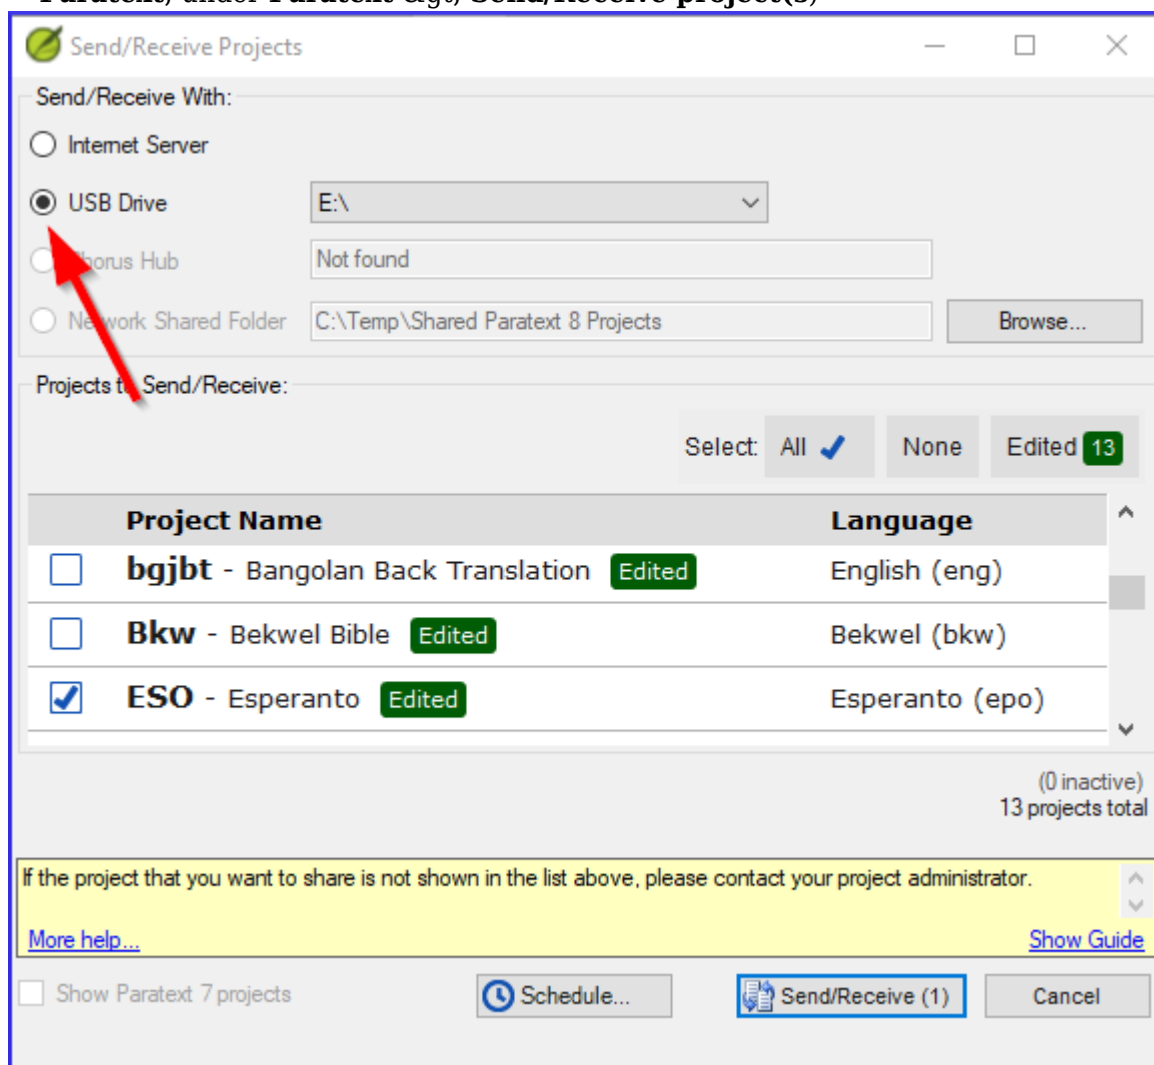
Send/Receive Projects

Send/Receive With:

Internet Server

USB Drive E:\

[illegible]horus Hub Not found

Ne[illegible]work Shared Folder C:\Temp\Shared Paratext 8 Projects Browse...

Projects t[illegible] Send/Receive:

Select: All None Edited 13

| | Project Name | Language |
|---|---|---|
| | bgjbt - Bangolan Back Translation Edited | English (eng) |
| | Bkw - Bekwel Bible Edited | Bekwel (bkw) |
| | ESO - Esperanto Edited | Esperanto (epo) |

(0 inactive)
13 projects total

If the project that you want to share is not shown in the list above, please contact your project administrator.

More help...

Show Guide

Show Paratext 7 projects

Schedule...

Send/Receive (1)

Cancel